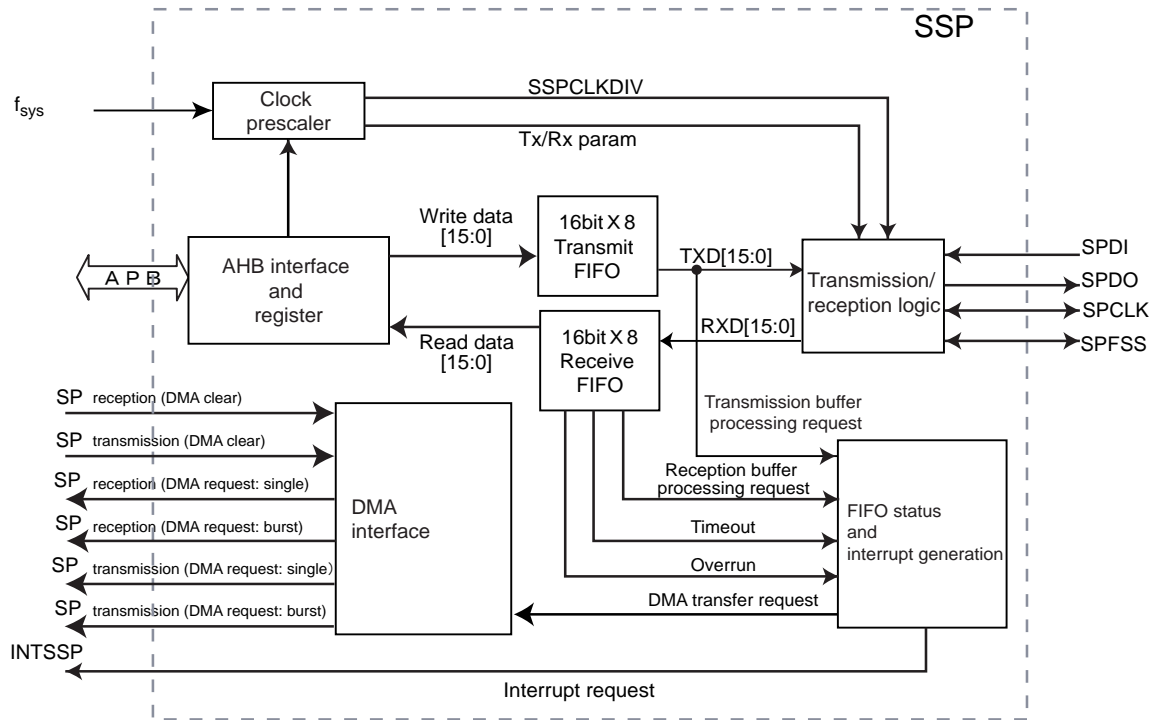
SSP

$f_{sys}$

Clock prescaler

SSPCLKDIV

Tx/Rx param

APB

AHB interface and register

Write data [15:0]

16bit X 8 Transmit FIFO

TXD[15:0]

Transmission/ reception logic

SPDI

SPDO

SPCLK

SPFSS

Read data [15:0]

16bit X 8 Receive FIFO

RXD[15:0]

SP reception (DMA clear)

SP transmission (DMA clear)

SP reception (DMA request: single)

SP reception (DMA request: burst)

SP transmission (DMA request: single)

SP transmission (DMA request: burst)

DMA interface

Transmission buffer processing request

Reception buffer processing request

Timeout

Overrun

FIFO status and interrupt generation

DMA transfer request

INTSSP

Interrupt request